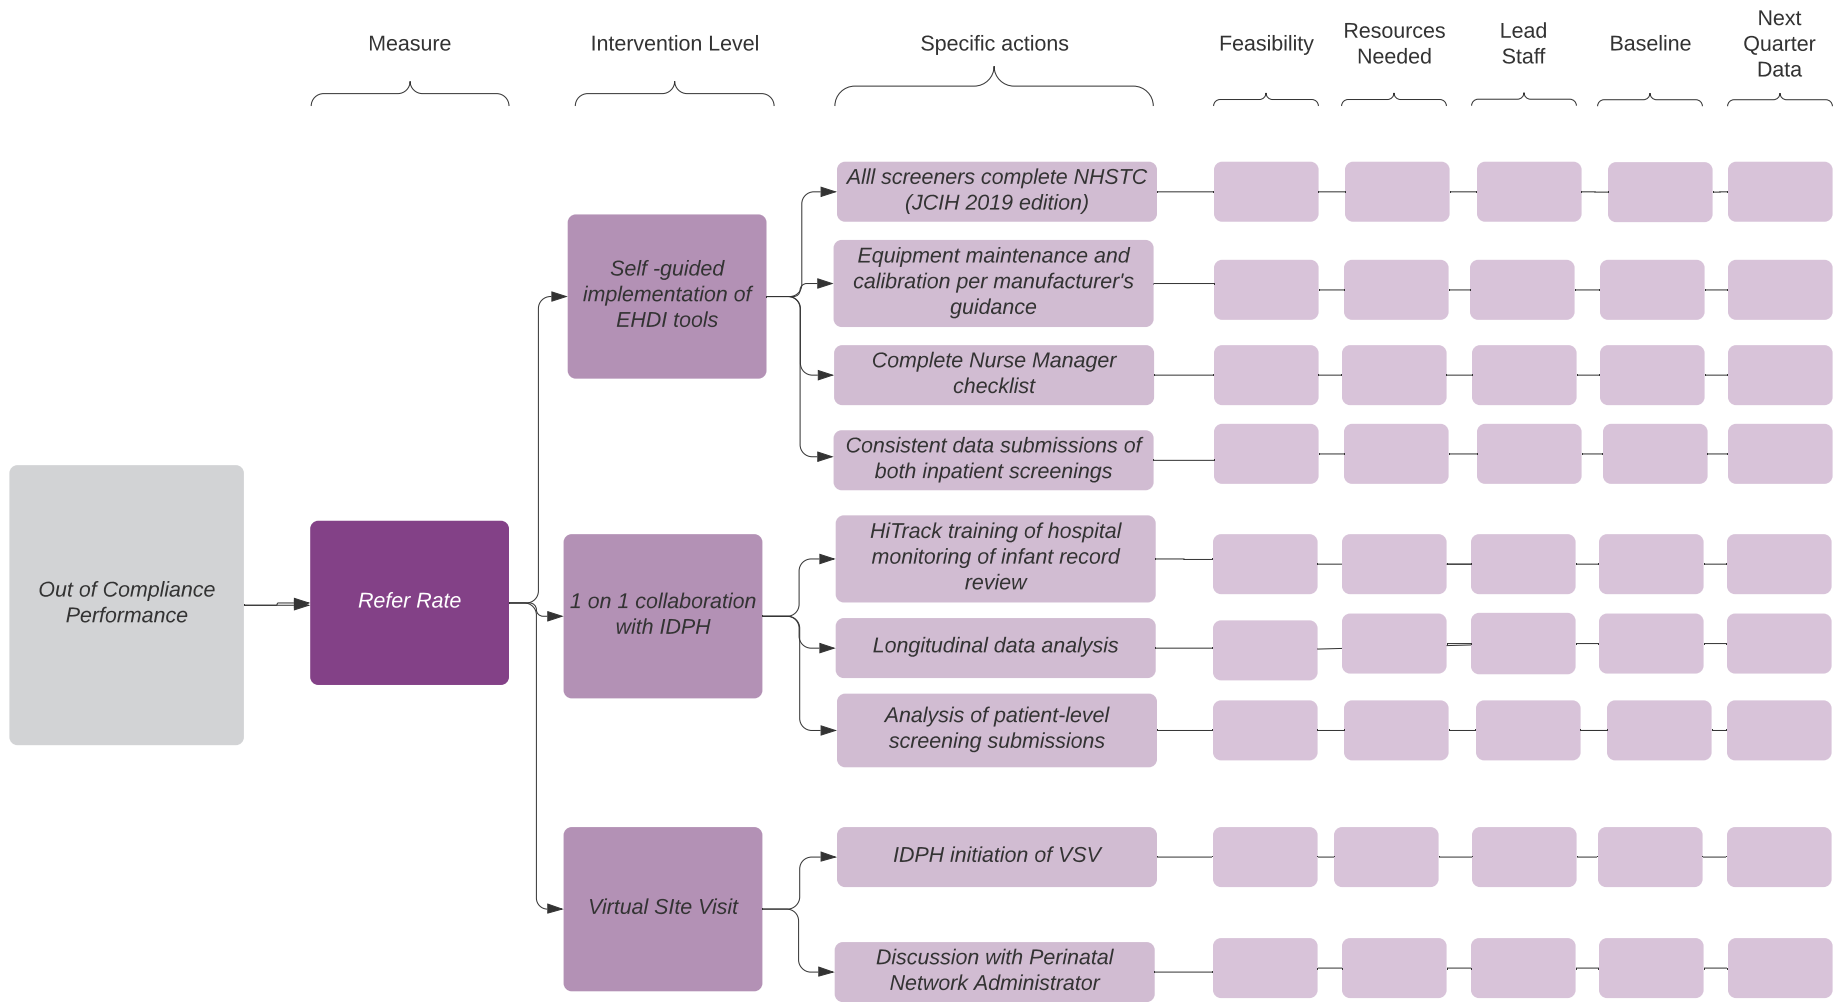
Measure

Intervention Level

Specific actions

Feasibility

Resources Needed

Lead Staff

Baseline

Next Quarter Data

Out of Compliance Performance

Refer Rate

Self -guided implementation of EHDI tools

Alll screeners complete NHSTC (JCIH 2019 edition)

Equipment maintenance and calibration per manufacturer's guidance

Complete Nurse Manager checklist

Consistent data submissions of both inpatient screenings

1 on 1 collaboration with IDPH

HiTrack training of hospital monitoring of infant record review

Longitudinal data analysis

Analysis of patient-level screening submissions

Virtual SIte Visit

IDPH initiation of VSV

Discussion with Perinatal Network Administrator